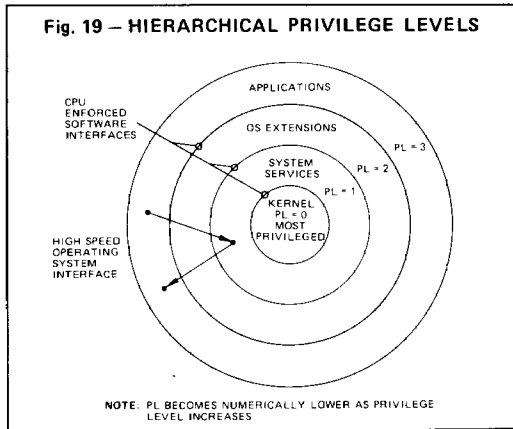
Fig. 19 — HIERARCHICAL PRIVILEGE LEVELS

APPLICATIONS

CPU ENFORCED SOFTWARE INTERFACES

OS EXTENSIONS

PL = 3

SYSTEM SERVICES

PL = 2

PL = 1

KERNEL PL = 0 MOST PRIVILEGED

HIGH SPEED OPERATING SYSTEM INTERFACE

NOTE: PL BECOMES NUMERICALLY LOWER AS PRIVILEGE LEVEL INCREASES